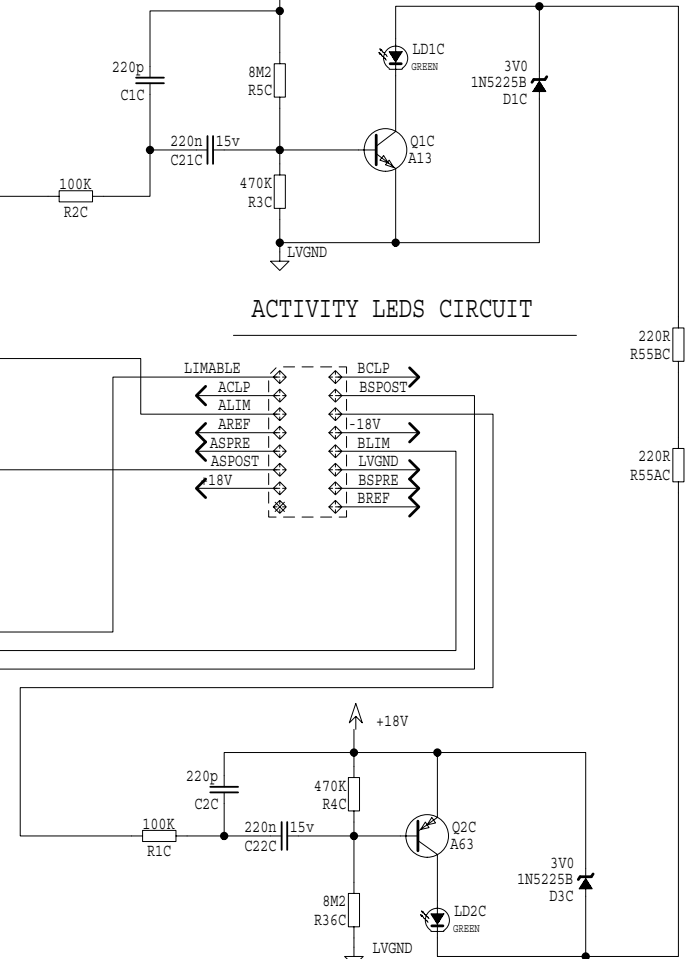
220p
C1C

8M2
R5C

LD1C
GREEN

3V0
1N5225B
D1C

220n
C21C
15v

Q1C
A13

100K
R2C

470K
R3C

LVGND

ACTIVITY LEDS CIRCUIT

220R
R55BC

LIMABLE
ACLP
ALIM
AREF
ASPRE
ASPOST
+18V

BCLP
BSPOST
-18V
BLIM
LVGND
BSPRE
BREF

220R
R55AC

+18V

220p
C2C

470K
R4C

Q2C
A63

100K
R1C

220n
C22C
15v

3V0
1N5225B
D3C

8M2
R36C

LD2C
GREEN

LVGND